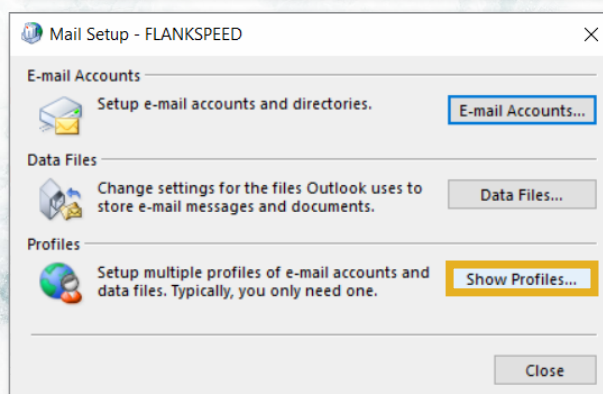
Mail Setup - FLANKSPEED

E-mail Accounts

Setup e-mail accounts and directories.

E-mail Accounts...

Data Files

Change settings for the files Outlook uses to store e-mail messages and documents.

Data Files...

Profiles

Setup multiple profiles of e-mail accounts and data files. Typically, you only need one.

Show Profiles...

Close